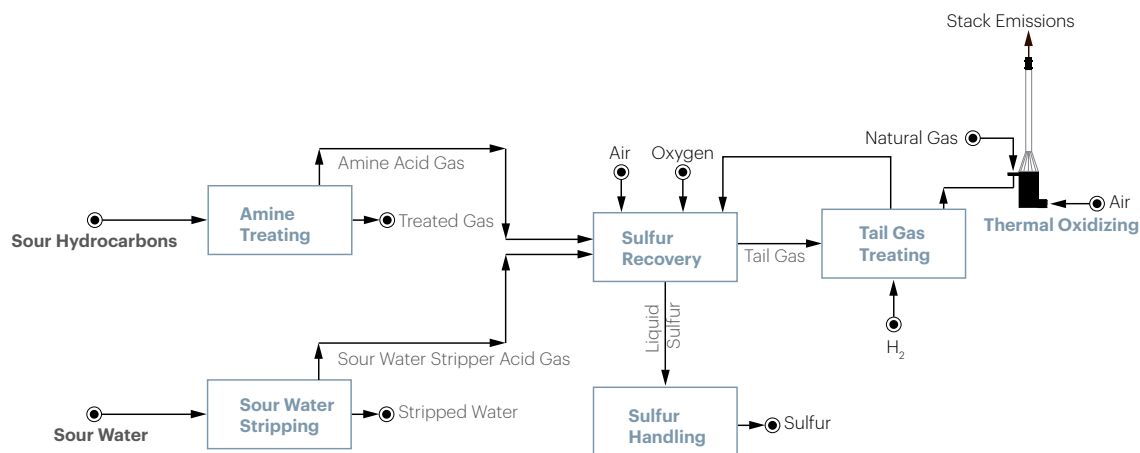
Stack Emissions

Natural Gas

Air

Oxygen

Amine Acid Gas

Sour Hydrocarbons

Amine Treating

Treated Gas

Sulfur Recovery

Tail Gas

Tail Gas Treating

Thermal Oxidizing

Air

Liquid Sulfur

$H_2$

Sour Water Stripper Acid Gas

Sour Water

Sour Water Stripping

Stripped Water

Sulfur Handling

Sulfur